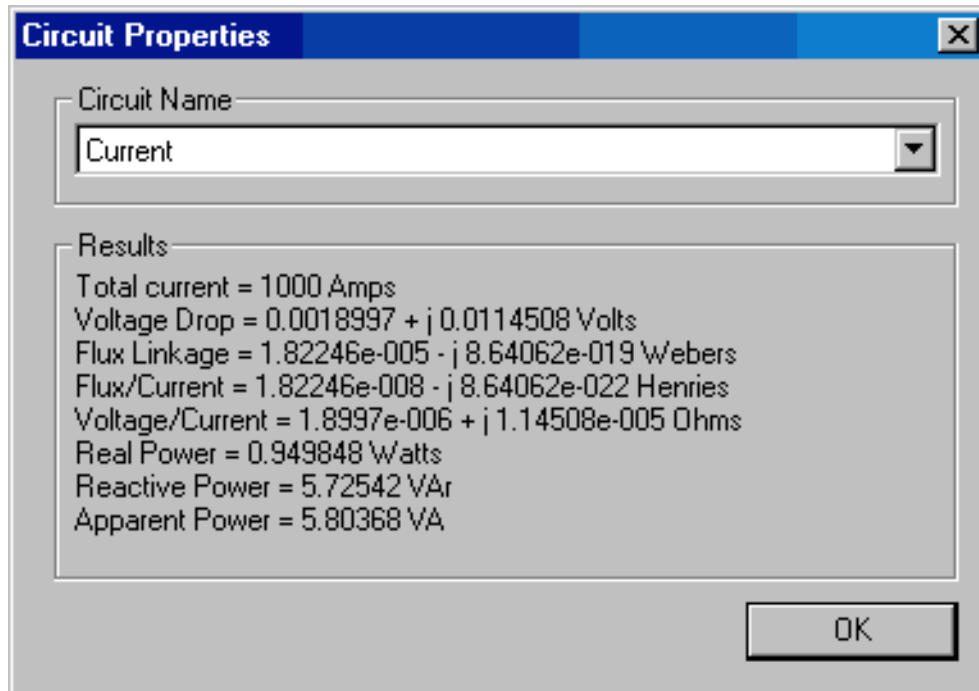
Circuit Properties

Circuit Name

Current

Results

Total current = 1000 Amps
Voltage Drop = 0.0018997 + j 0.0114508 Volts
Flux Linkage = 1.82246e-005 - j 8.64062e-019 Webers
Flux/Current = 1.82246e-008 - j 8.64062e-022 Henries
Voltage/Current = 1.8997e-006 + j 1.14508e-005 Ohms
Real Power = 0.949848 Watts
Reactive Power = 5.72542 VAr
Apparent Power = 5.80368 VA

OK